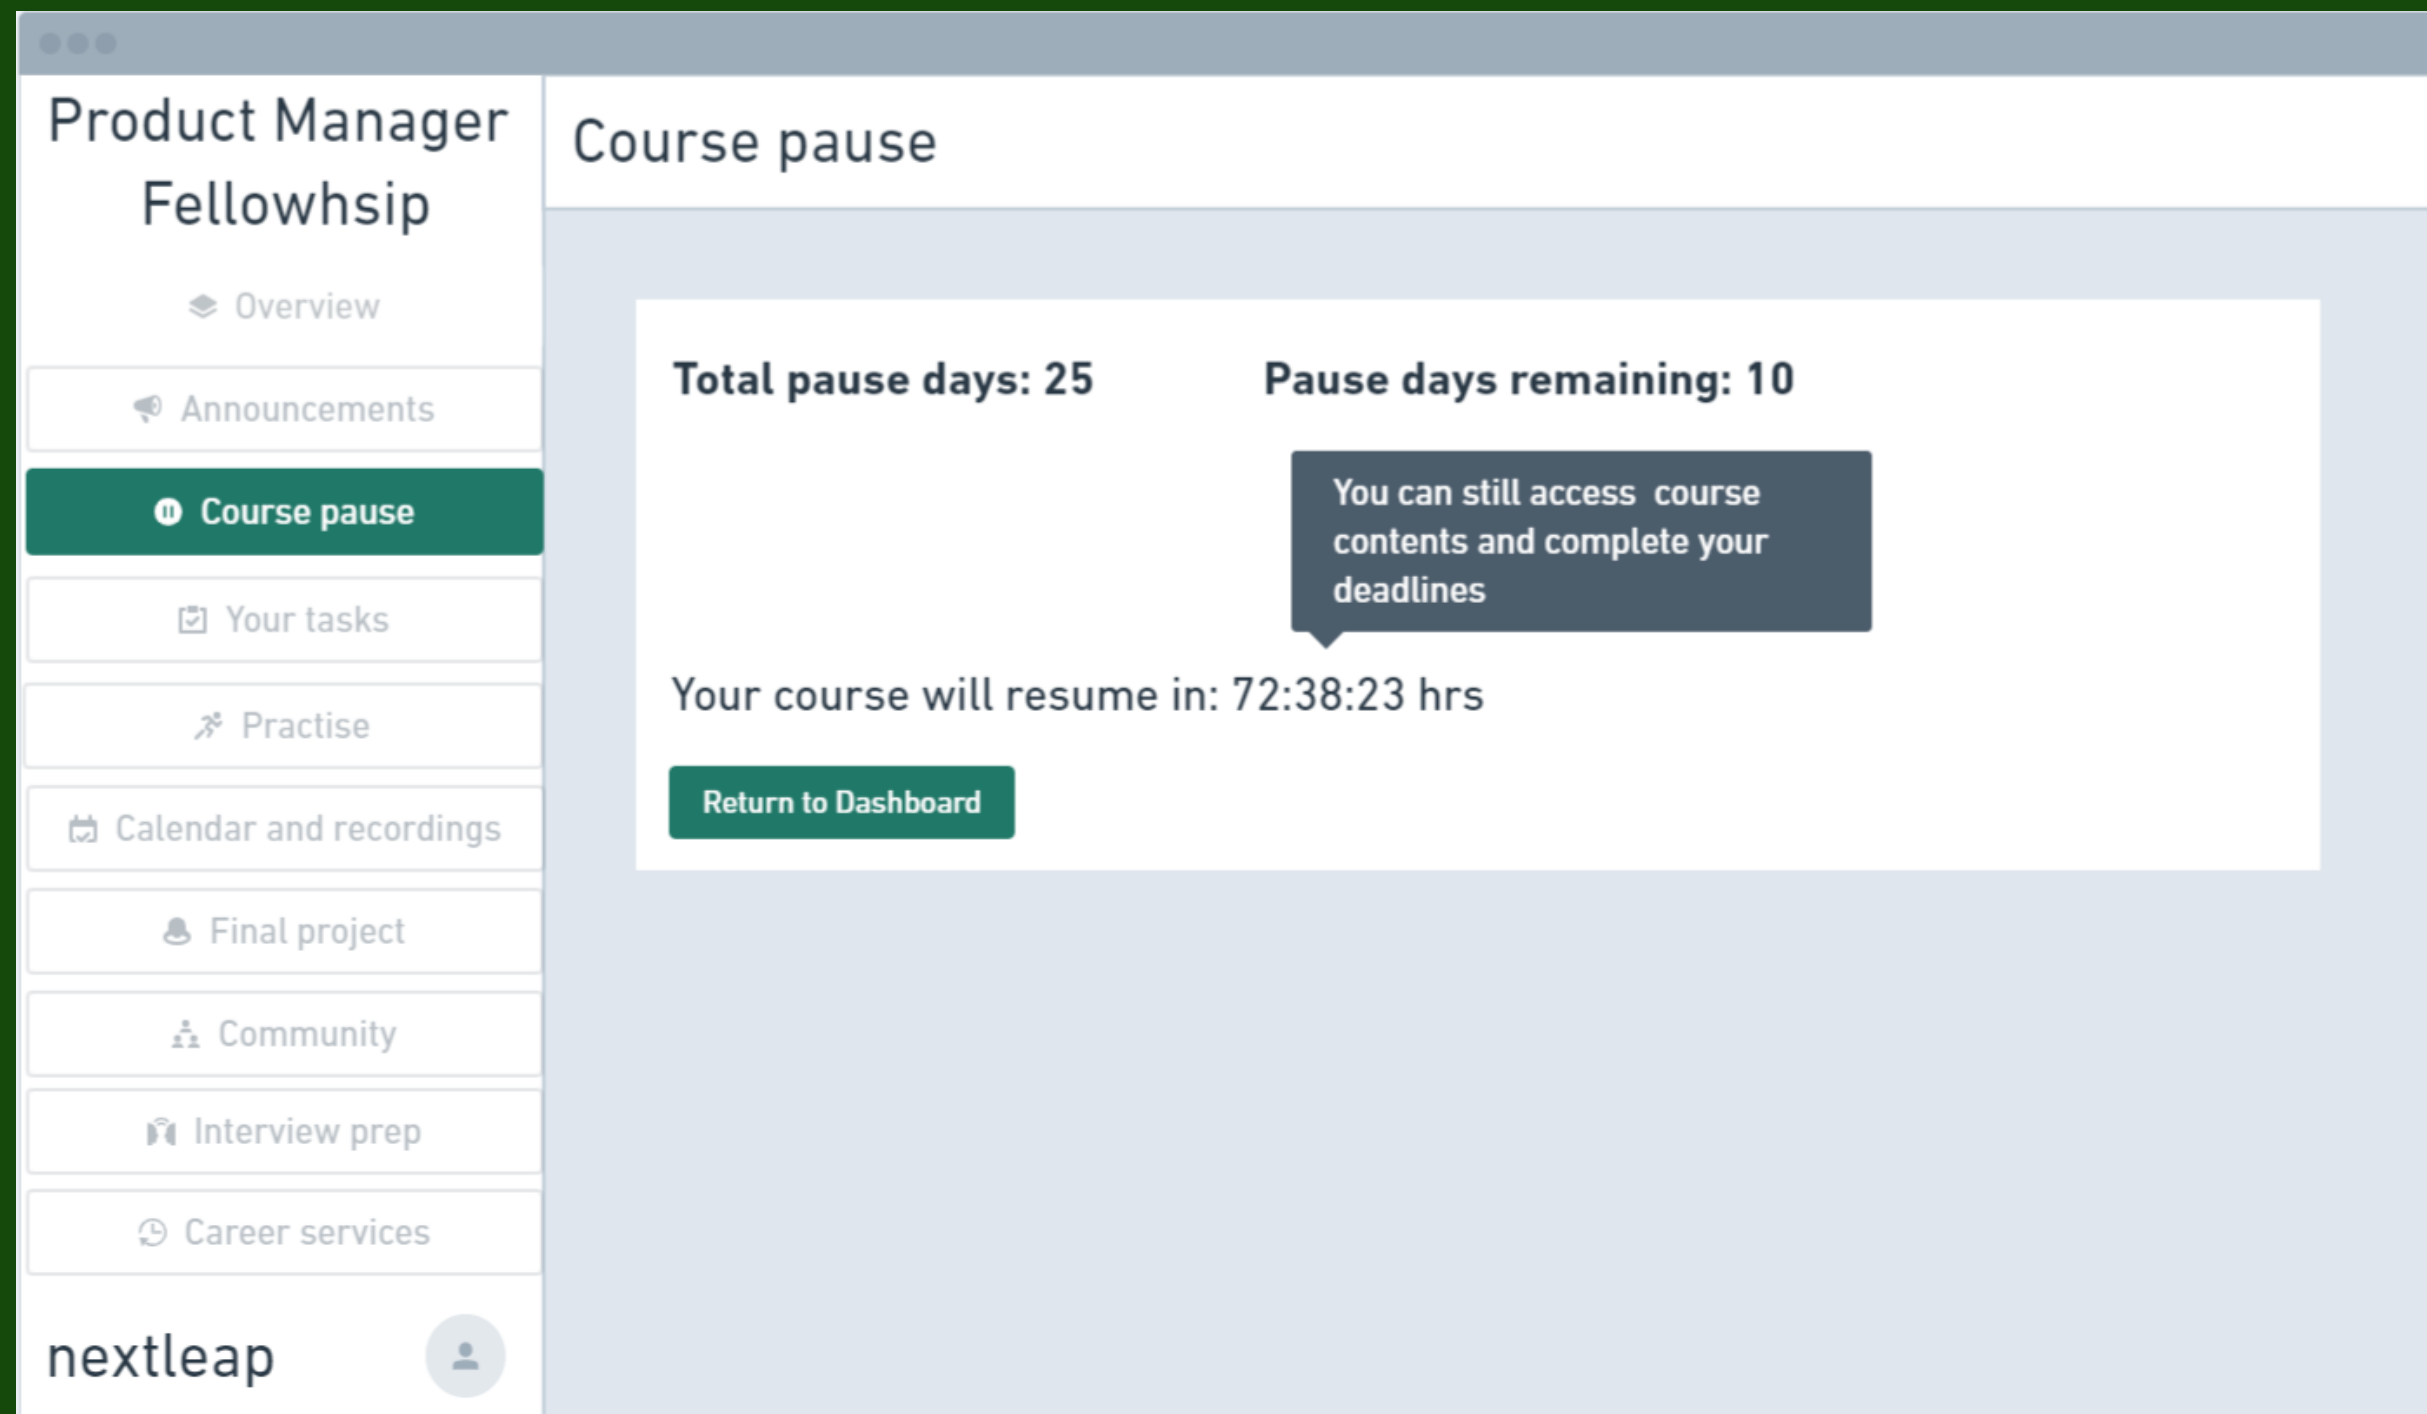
Product Manager Fellowhsip

Overview

Announcements

Course pause

Your tasks

Practise

Calendar and recordings

Final project

Community

Interview prep

Career services

nextleap

Course pause

Total pause days: 25

Pause days remaining: 10

You can still access course contents and complete your deadlines

Your course will resume in: 72:38:23 hrs

Return to Dashboard